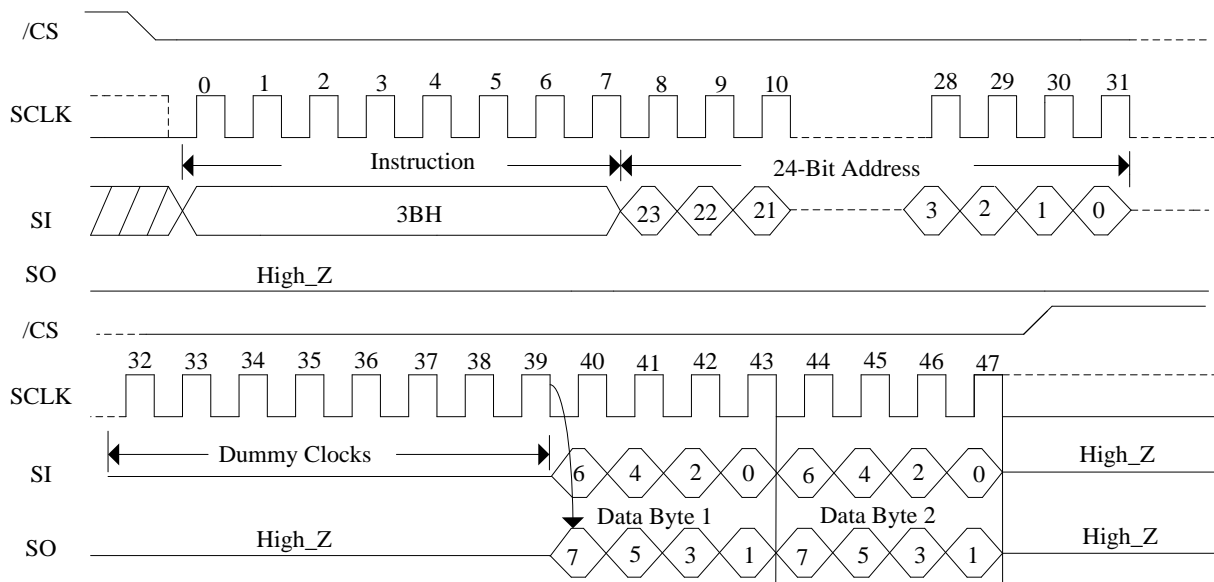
/CS

SCLK 0 1 2 3 4 5 6 7 8 9 10 28 29 30 31

Instruction 24-Bit Address

SI 3BH 23 22 21 3 2 1 0

SO High_Z

/CS

SCLK 32 33 34 35 36 37 38 39 40 41 42 43 44 45 46 47

Dummy Clocks

SI 6 4 2 0 6 4 2 0 High_Z

Data Byte 1 Data Byte 2

SO High_Z 7 5 3 1 7 5 3 1 High_Z